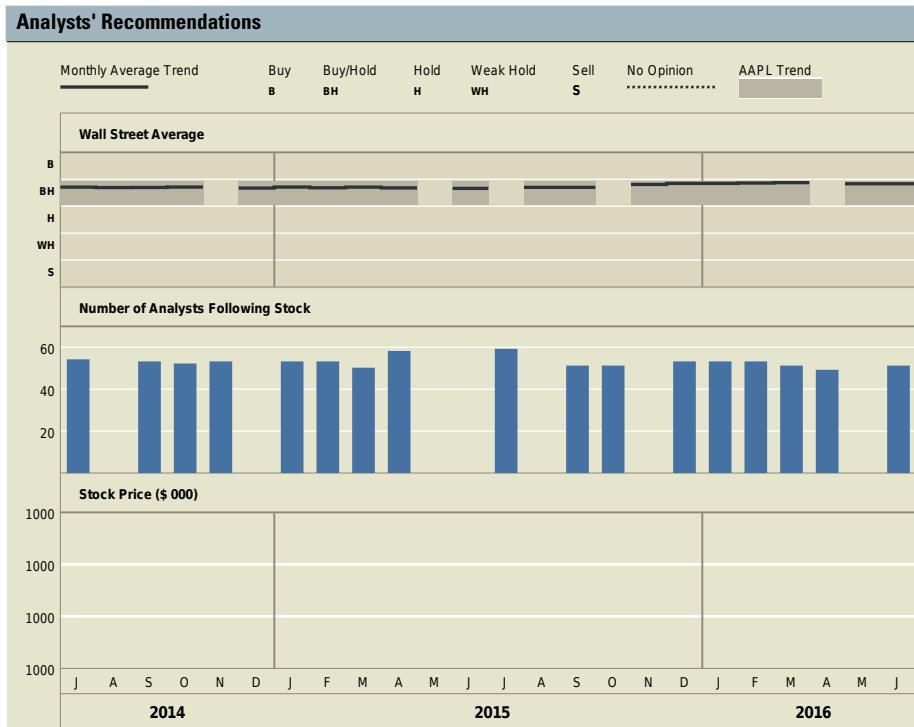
Analysts' Recommendations

Monthly Average Trend

Buy
B

Buy/Hold
BH

Hold
H

Weak Hold
WH

Sell
S

No Opinion

AAPL Trend

Wall Street Average

B
BH
H
WH
S

Number of Analysts Following Stock

60
40
20

Stock Price ($ 000)

1000
1000
1000
1000

J A S O N D J F M A M J J A S O N D J F M A M J

2014
2015
2016